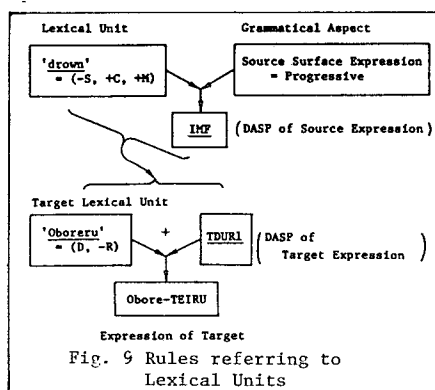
Lexical Unit

Grammatical Aspect

'drown' = (-S, +C, +M)

Source Surface Expression = Progressive

IMP

(DASP of Source Expression)

Target Lexical Unit

'Oboreru' = (D, -R)

+

TDUR1

(DASP of Target Expression)

Obore-TEIRU

Expression of Target

Fig. 9 Rules referring to Lexical Units